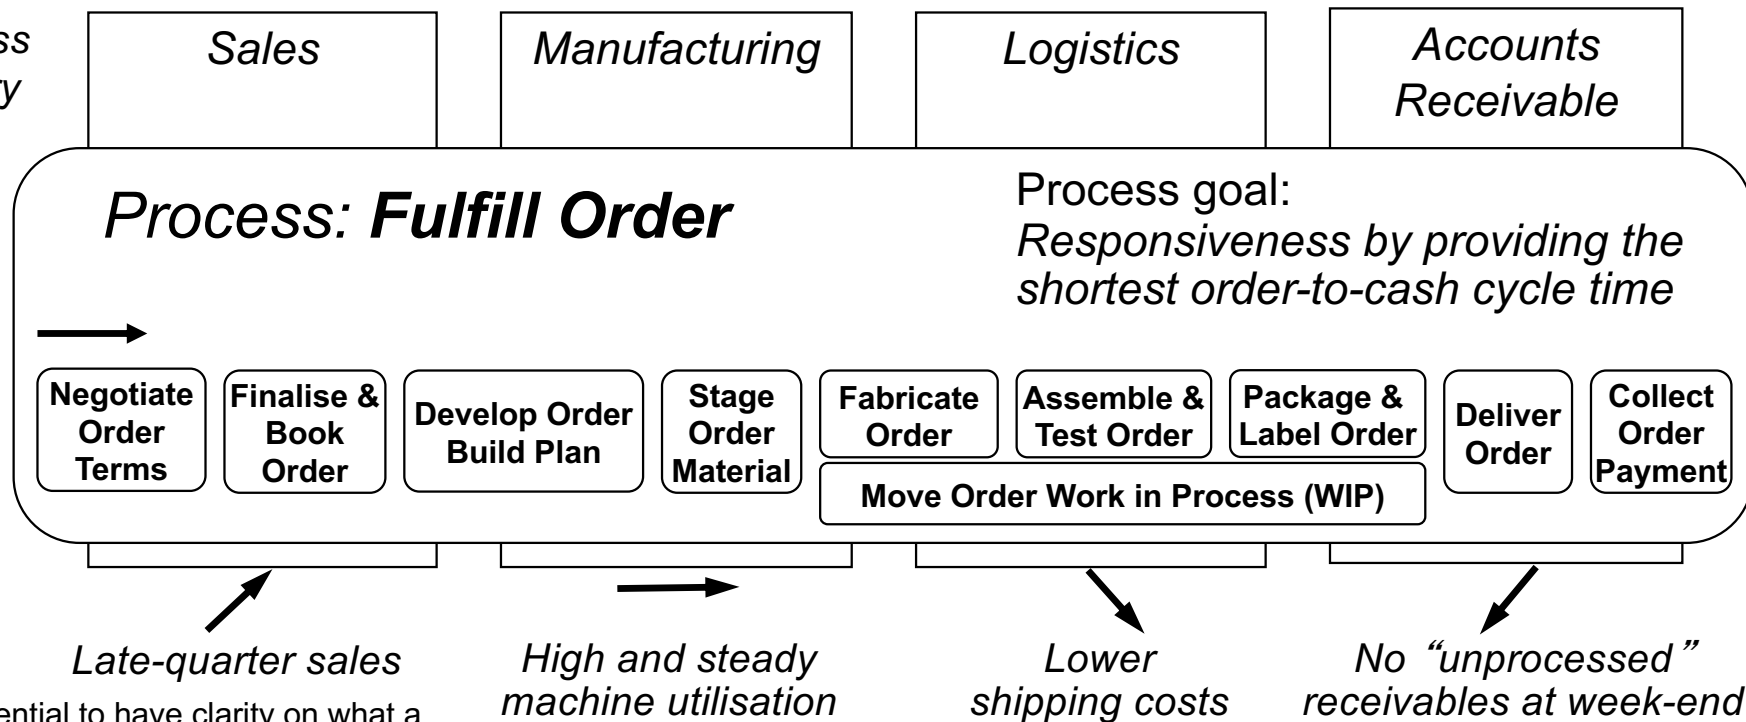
ss
y

Sales

Manufacturing

Logistics

Accounts Receivable

Process: **Fulfill Order**

Process goal:
Responsiveness by providing the shortest order-to-cash cycle time

Negotiate Order Terms

Finalise & Book Order

Develop Order Build Plan

Stage Order Material

Fabricate Order

Assemble & Test Order

Package & Label Order

Move Order Work in Process (WIP)

Deliver Order

Collect Order Payment

Late-quarter sales

High and steady machine utilisation

Lower shipping costs

No “unprocessed” receivables at week-end

ential to have clarity on what a